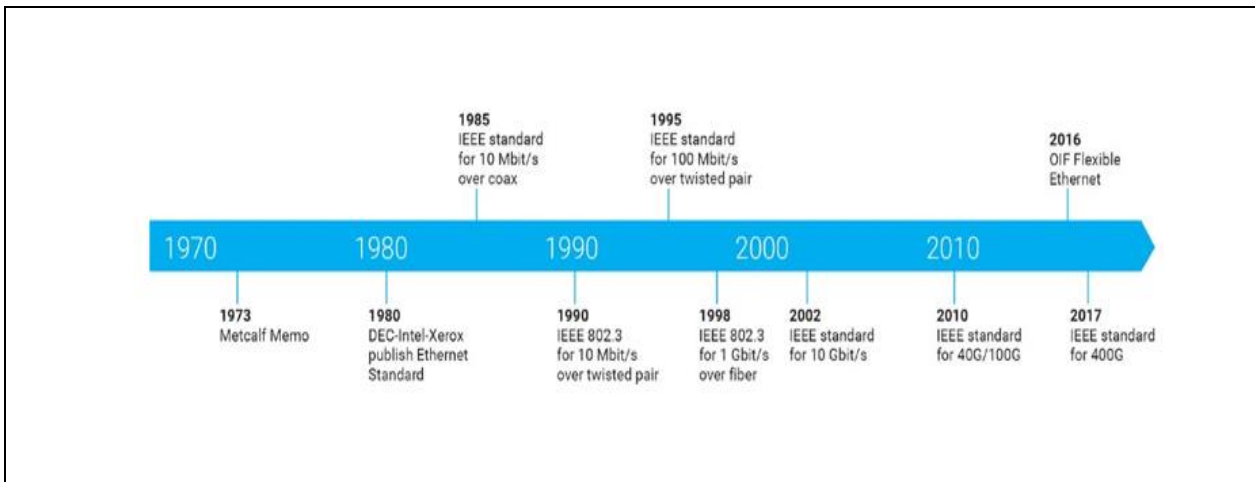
1985
IEEE standard for 10 Mbit/s over coax

1995
IEEE standard for 100 Mbit/s over twisted pair

2016
OIF Flexible Ethernet

1970 1980 1990 2000 2010

1973
Metcalf Memo

1980
DEC-Intel-Xerox publish Ethernet Standard

1990
IEEE 802.3 for 10 Mbit/s over twisted pair

1998
IEEE 802.3 for 1 Gbit/s over fiber

2002
IEEE standard for 10 Gbit/s

2010
IEEE standard for 40G/100G

2017
IEEE standard for 400G